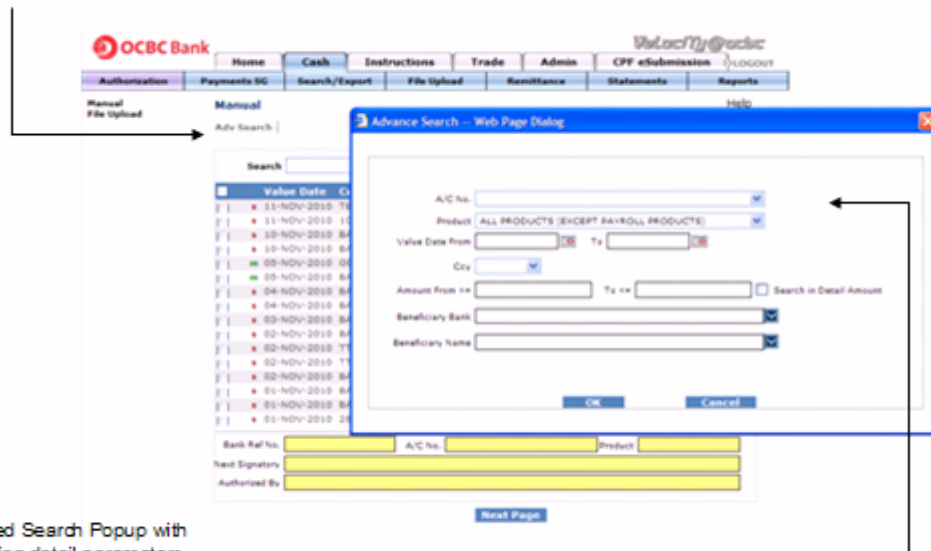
OCBC Bank

VelocITy@ocbc

Home | Cash | Instructions | Trade | Admin | CPF eSubmission | LOGOUT

Authorization | Payments SG | Search/Export | File Upload | Remittance | Statements | Reports

Manual File Upload

Manual

Help

Adv Search |

Search

Value Date

11-NOV-2010
11-NOV-2010
10-NOV-2010
10-NOV-2010
05-NOV-2010
05-NOV-2010
04-NOV-2010
04-NOV-2010
03-NOV-2010
02-NOV-2010
02-NOV-2010
02-NOV-2010
02-NOV-2010
01-NOV-2010
01-NOV-2010
01-NOV-2010

Bank Ref No.
A/C No.
Product
Next Signatory
Authorized By

Next Page

Advance Search -- Web Page Dialog

A/C No.

Product ALL PRODUCTS (EXCEPT PAYROLL PRODUCTS)

Value Date From
To

Ccy

Amount From >=
To <=
Search in Detail Amount

Beneficiary Bank

Beneficiary Name

OK

Cancel

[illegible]ed Search Popup with
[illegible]